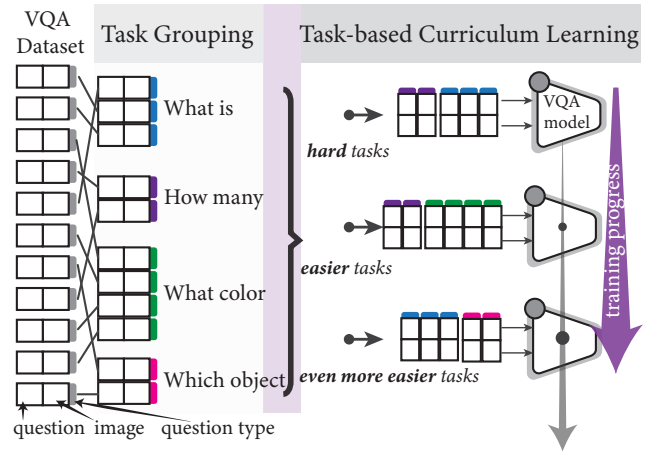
VQA Dataset

Task Grouping

What is

How many

What color

Which object

question image question type

Task-based Curriculum Learning

VQA model

hard tasks

easier tasks

even more easier tasks

training progress